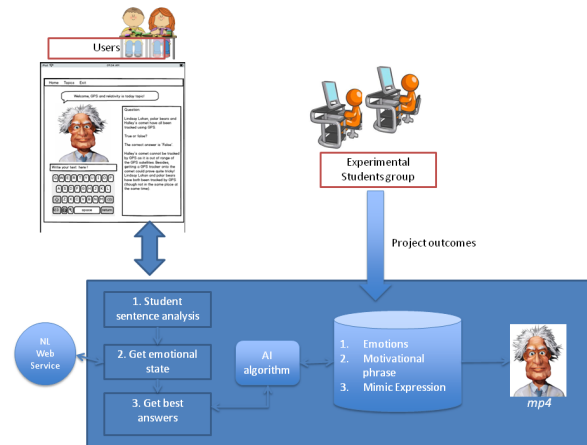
Users

Home Topics Exit

Welcome, GPS and relativity is today topic!

Question:

Lindsay Lohan, polar bears and Halley's comet have all been tracked using GPS.

True or false?

The correct answer is 'False'.

Halley's comet cannot be tracked by GPS as it is out of range of the GPS satellites. Besides getting a GPS tracker onto the comet would prove quite tricky! Lindsay Lohan and polar bears have both been tracked by GPS (though not in the same place at the same time).

Write your text here

Experimental Students group

Project outcomes

NL Web Service

1. Student sentence analysis

2. Get emotional state

3. Get best answers

AI algorithm

1. Emotions
2. Motivational phrase
3. Mimic Expression

mp4